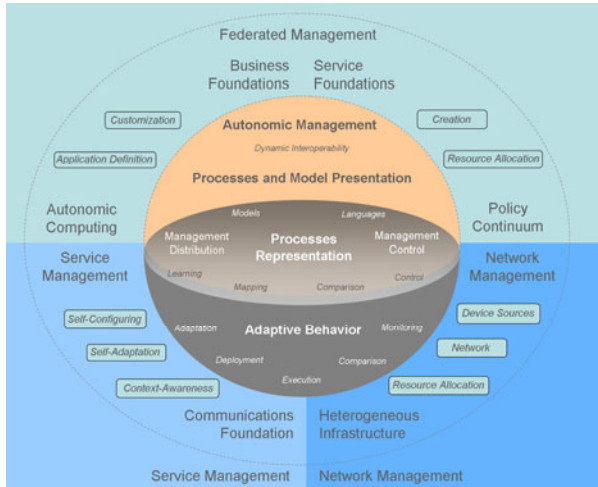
Federated Management

Business Foundations

Service Foundations

Customization

Creation

Autonomic Management

Dynamic Interoperability

Application Definition

Resource Allocation

Processes and Model Presentation

Autonomic Computing

Policy Continuum

Models

Languages

Management Distribution

Processes Representation

Management Control

Service Management

Network Management

Learning

Control

Mapping

Comparison

Self-Configuring

Device Sources

Adaptation

Adaptive Behavior

Monitoring

Self-Adaptation

Network

Deployment

Comparison

Context-Awareness

Execution

Resource Allocation

Communications Foundation

Heterogeneous Infrastructure

Service Management

Network Management